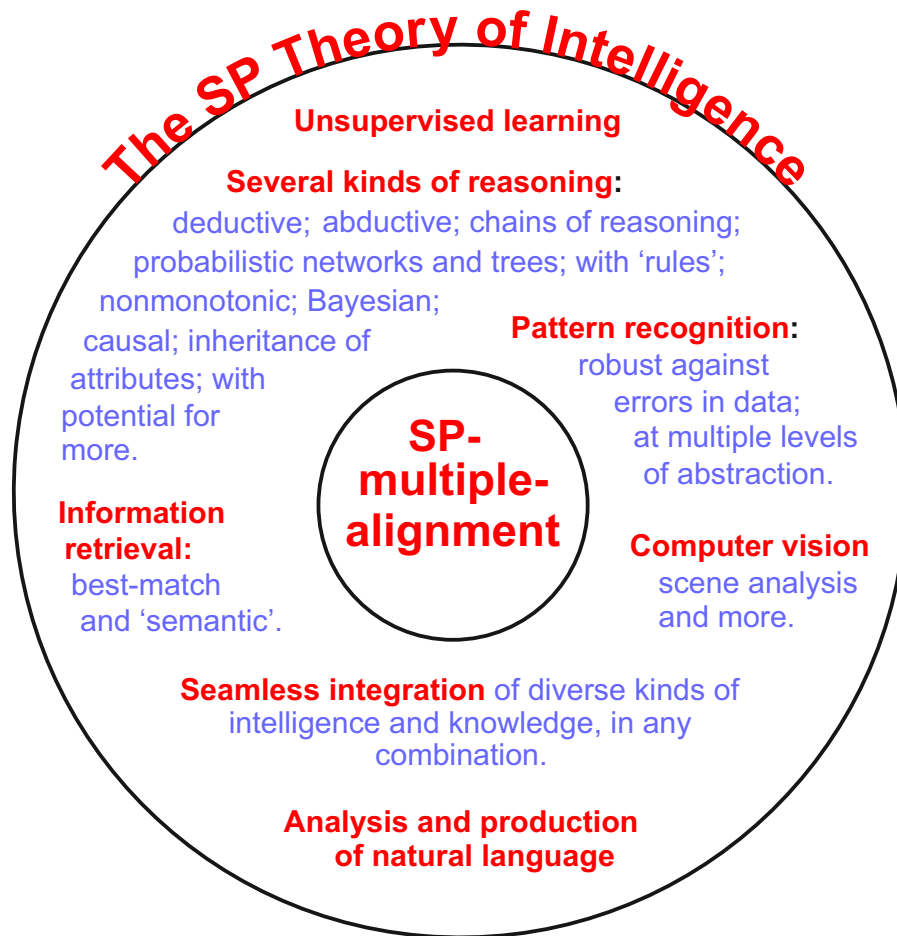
The SP Theory of Intelligence

Unsupervised learning

Several kinds of reasoning: deductive; abductive; chains of reasoning; probabilistic networks and trees; with 'rules'; nonmonotonic; Bayesian; causal; inheritance of attributes; with potential for more.

Pattern recognition: robust against errors in data; at multiple levels of abstraction.

SP-multiple-alignment

Information retrieval: best-match and 'semantic'.

Computer vision scene analysis and more.

Seamless integration of diverse kinds of intelligence and knowledge, in any combination.

Analysis and production of natural language